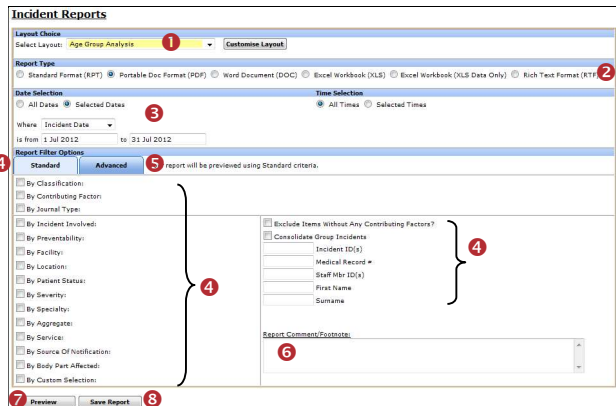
Incident Reports

Layout Choice

Select Layout: Age Group Analysis 1 Customise Layout

Report Type

Standard Format (RPT) Portable Doc Format (PDF) Word Document (DOC) Excel Workbook (XLS) Excel Workbook (XLS Data Only) Rich Text Format (RTF) 2

Date Selection

All Dates Selected Dates 3

Where Incident Date

is from 1 Jul 2012 to 31 Jul 2012

Time Selection

All Times Selected Times

Report Filter Options

4 Standard Advanced 5 report will be previewed using Standard criteria.

By Classification:
By Contributing Factor:
By Journal Type:

By Incident Involved:
By Preventability:
By Facility:
By Location:
By Patient Status:
By Severity:
By Specialty:
By Aggregate:
By Service:
By Source Of Notification:
By Body Part Affected:
By Custom Selection:

4

Exclude Items Without Any Contributing Factors?
Consolidate Group Incidents
Incident ID(s)
Medical Record #
Staff Mbr ID(s)
First Name
Surname

4

Report Comment/Footnote:

6

7 Preview Save Report 8